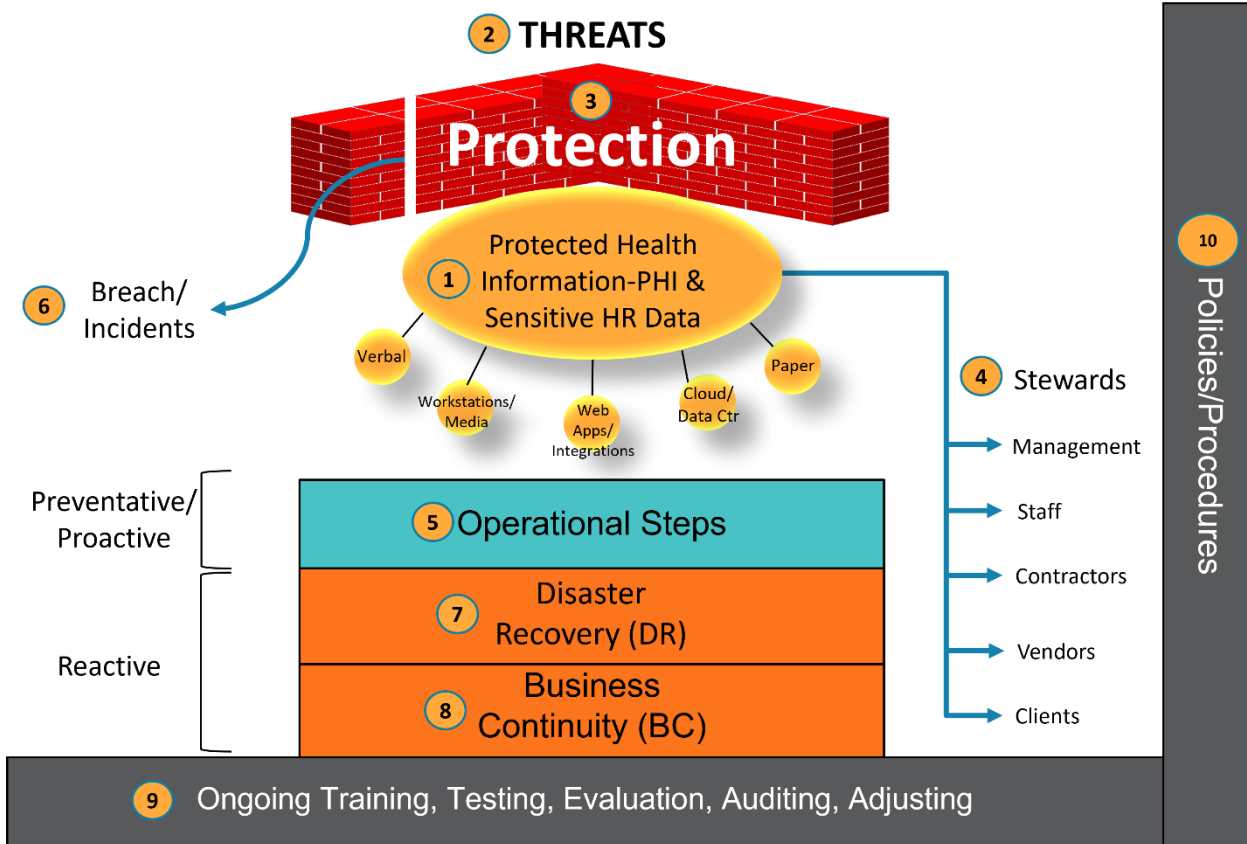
2 THREATS

3 Protection

1 Protected Health Information-PHI & Sensitive HR Data

Verbal

Workstations/ Media

Web Apps/ Integrations

Cloud/ Data Ctr

Paper

6 Breach/ Incidents

4 Stewards

Management

Staff

Contractors

Vendors

Clients

10 Policies/Procedures

Preventative/ Proactive

5 Operational Steps

Reactive

7 Disaster Recovery (DR)

8 Business Continuity (BC)

9 Ongoing Training, Testing, Evaluation, Auditing, Adjusting